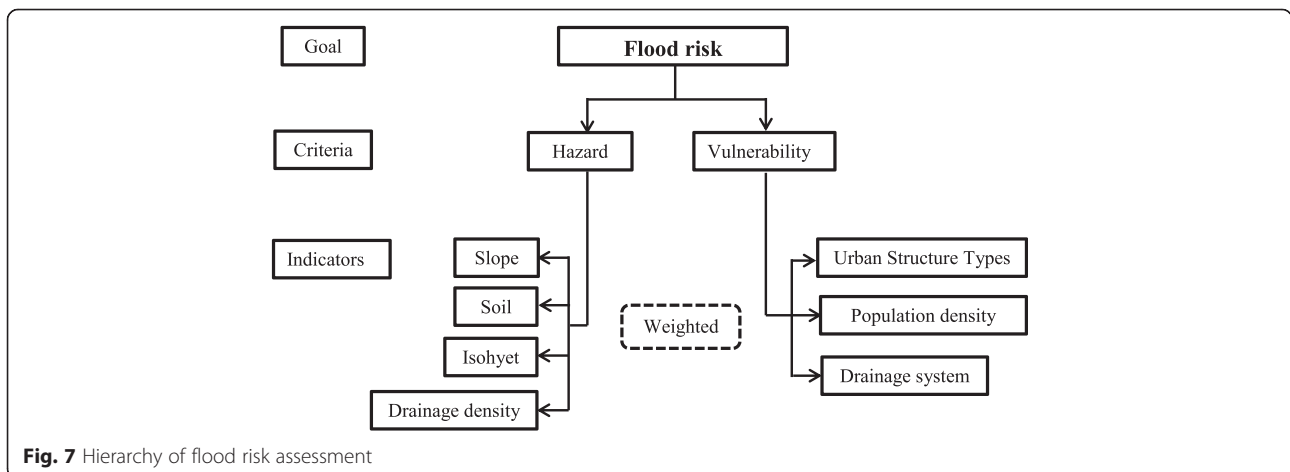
Goal

Flood risk

Criteria

Hazard

Vulnerability

Indicators

Slope

Soil

Isohyet

Drainage density

Weighted

Urban Structure Types

Population density

Drainage system

**Fig. 7** Hierarchy of flood risk assessment